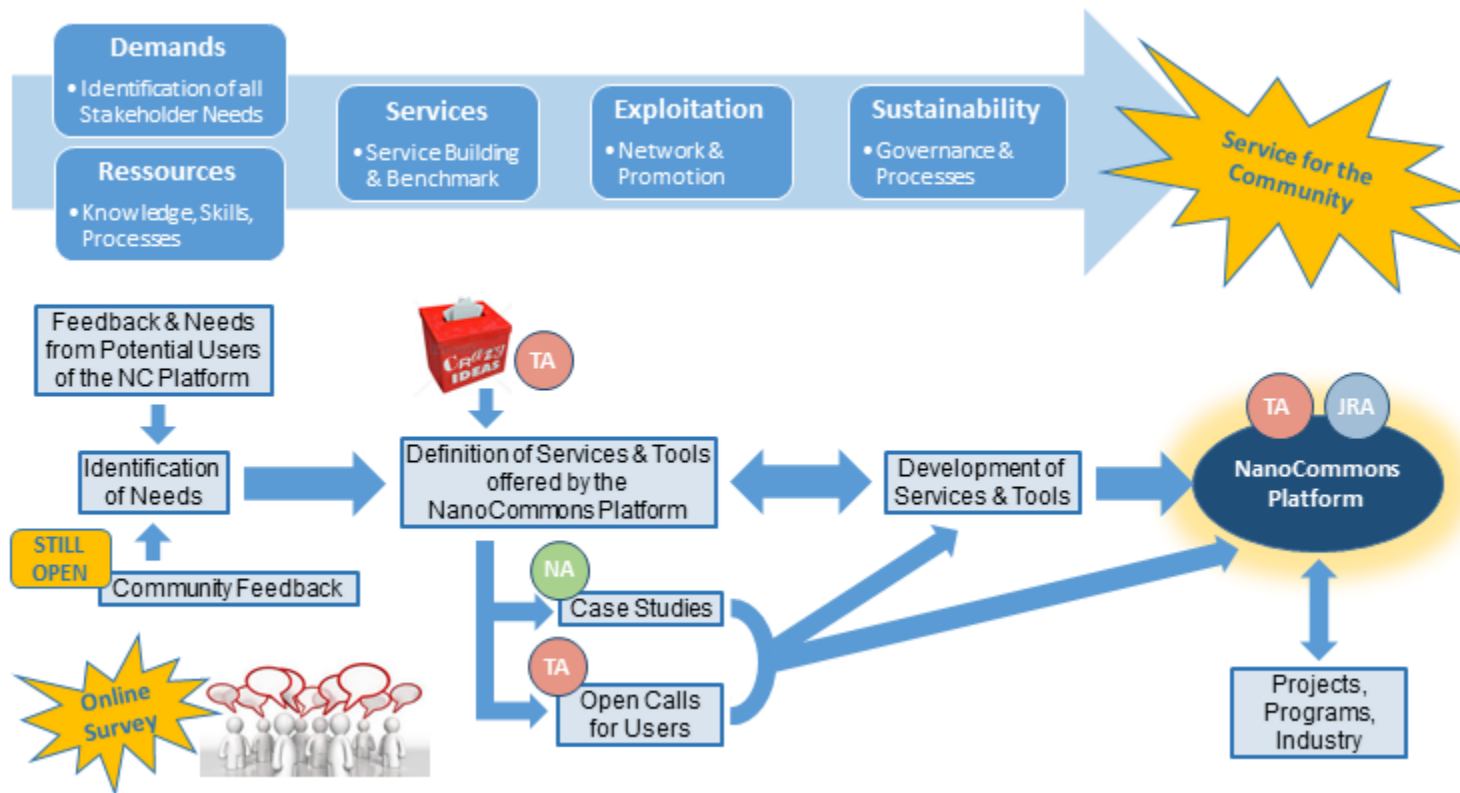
Demands
• Identification of all Stakeholder Needs

Ressources
• Knowledge, Skills, Processes

Services
• Service Building & Benchmark

Exploitation
• Network & Promotion

Sustainability
• Governance & Processes

Service for the Community

Feedback & Needs from Potential Users of the NC Platform

Crazy IDEAS

TA

Identification of Needs

STILL OPEN

Community Feedback

Definition of Services & Tools offered by the NanoCommons Platform

Development of Services & Tools

TA

JRA

NanoCommons Platform

NA

Case Studies

TA

Open Calls for Users

Online Survey

Projects, Programs, Industry